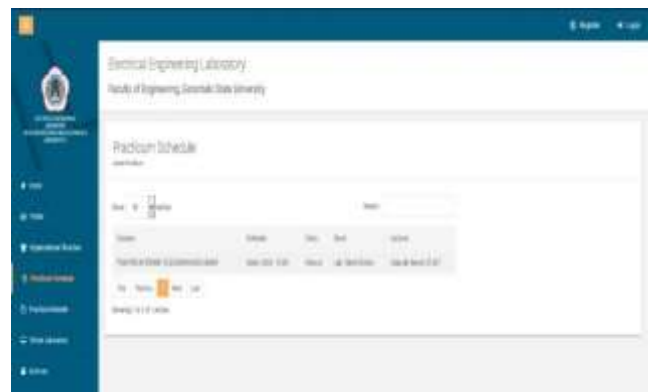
Electrical Engineering Laboratory

Faculty of Engineering, Diponegoro State University

Practicum Schedule

Show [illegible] entries

Search:

| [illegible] | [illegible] | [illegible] | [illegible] | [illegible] |
|---|---|---|---|---|
| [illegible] | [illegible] | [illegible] | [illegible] | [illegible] |

First Previous 1 Next Last

Showing 1 to 1 of 1 entries

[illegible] Logout